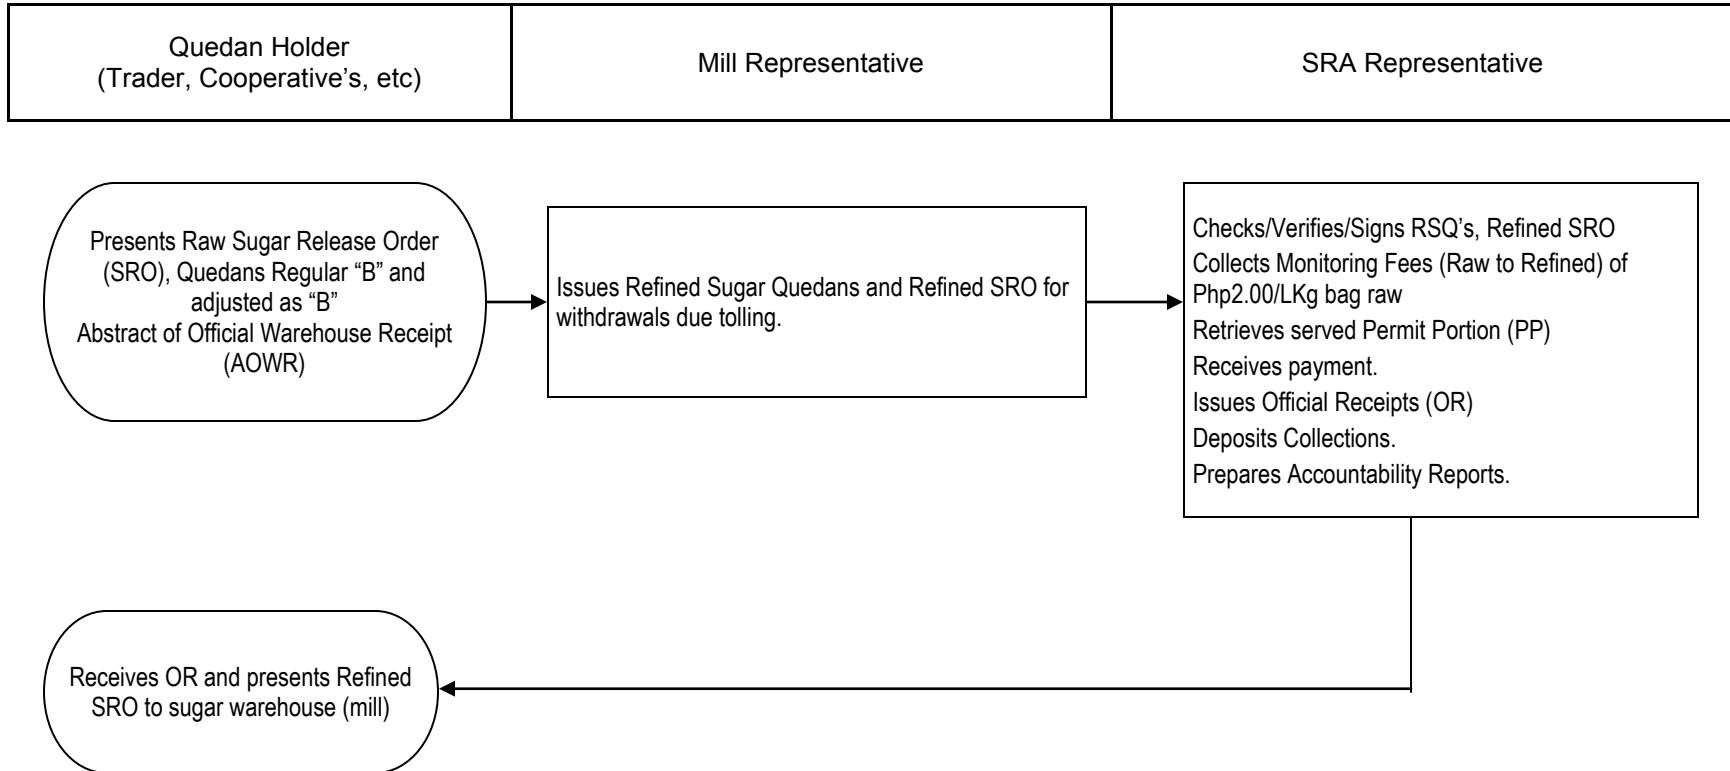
| Quedan Holder (Trader, Cooperative's, etc) | Mill Representative | SRA Representative |
|---|---|---|

Presents Raw Sugar Release Order (SRO), Quedans Regular "B" and adjusted as "B" Abstract of Official Warehouse Receipt (AOWR)

Issues Refined Sugar Quedans and Refined SRO for withdrawals due tolling.

Checks/Verifies/Signs RSQ's, Refined SRO
Collects Monitoring Fees (Raw to Refined) of Php2.00/LKg bag raw
Retrieves served Permit Portion (PP)
Receives payment.
Issues Official Receipts (OR)
Deposits Collections.
Prepares Accountability Reports.

Receives OR and presents Refined SRO to sugar warehouse (mill)